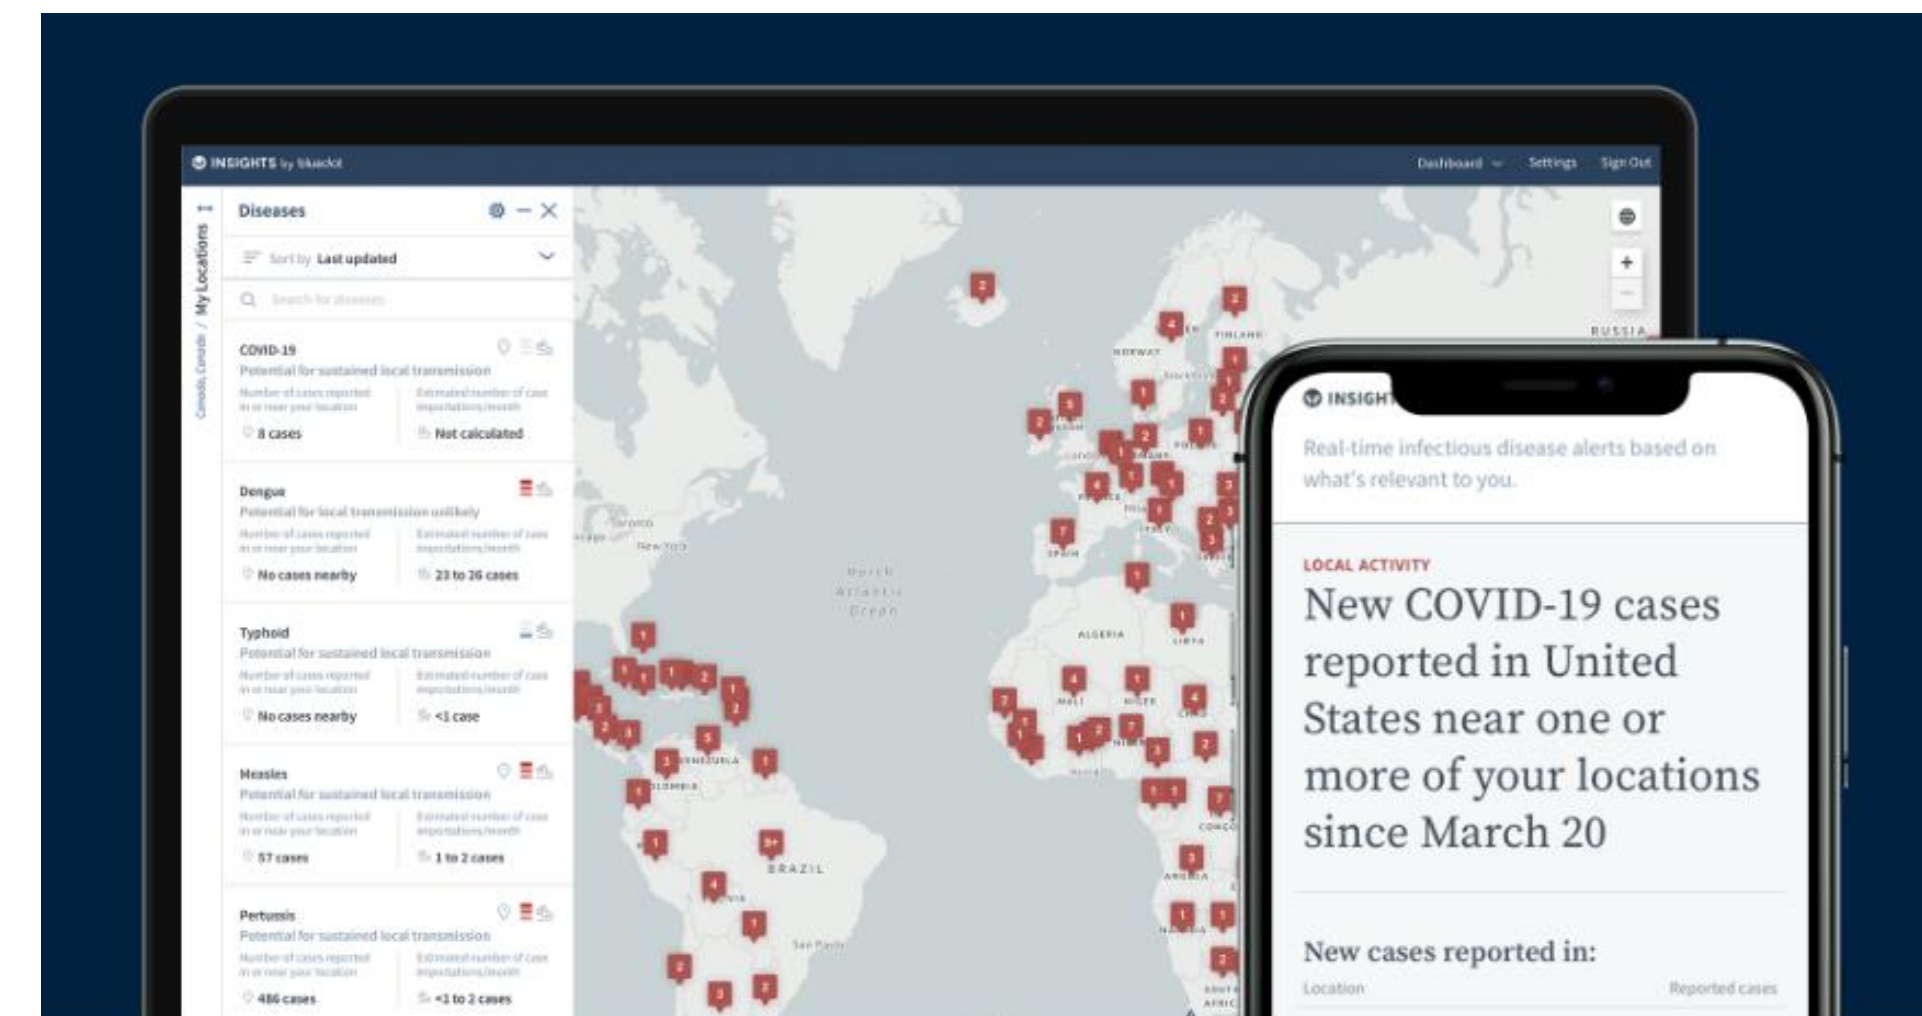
INSIGHTS by bluedot

Dashboard Settings Sign Out

My Locations / Canada, Canada

Diseases

Sort by Last updated

Search for diseases

COVID-19
Potential for sustained local transmission
Number of cases reported in or near your location
Estimated number of case importations/month
8 cases
Not calculated

Dengue
Potential for local transmission unlikely
Number of cases reported in or near your location
Estimated number of case importations/month
No cases nearby
23 to 26 cases

Typhoid
Potential for sustained local transmission
Number of cases reported in or near your location
Estimated number of case importations/month
No cases nearby
<1 case

Measles
Potential for sustained local transmission
Number of cases reported in or near your location
Estimated number of case importations/month
57 cases
1 to 2 cases

Pertussis
Potential for sustained local transmission
Number of cases reported in or near your location
Estimated number of case importations/month
486 cases
<1 to 2 cases

RUSSIA
FINLAND
NORWAY
SPAIN
ALGERIA
LIBYA
MALI
NIGER
North Atlantic Ocean
New York
Toronto
VENEZUELA
COLOMBIA
BRAZIL
CONGO
ANGOLA

INSIGHTS

Real-time infectious disease alerts based on what's relevant to you.

LOCAL ACTIVITY

New COVID-19 cases reported in United States near one or more of your locations since March 20

New cases reported in:

Location
Reported cases